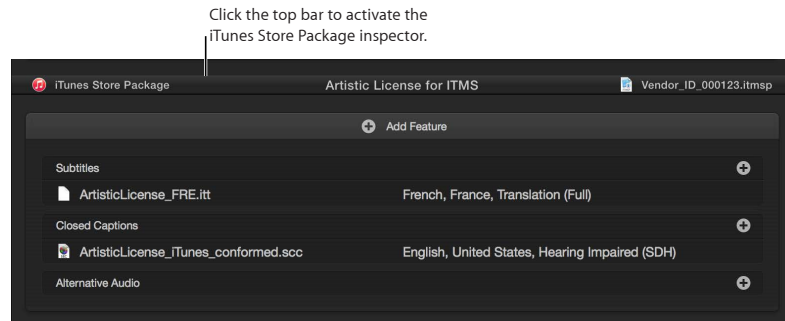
Click the top bar to activate the iTunes Store Package inspector.

iTunes Store Package

Artistic License for ITMS

Vendor_ID_000123.itmsp

Add Feature

Subtitles

ArtisticLicense_FRE.itt

French, France, Translation (Full)

Closed Captions

ArtisticLicense_iTunes_conformed.scc

English, United States, Hearing Impaired (SDH)

Alternative Audio